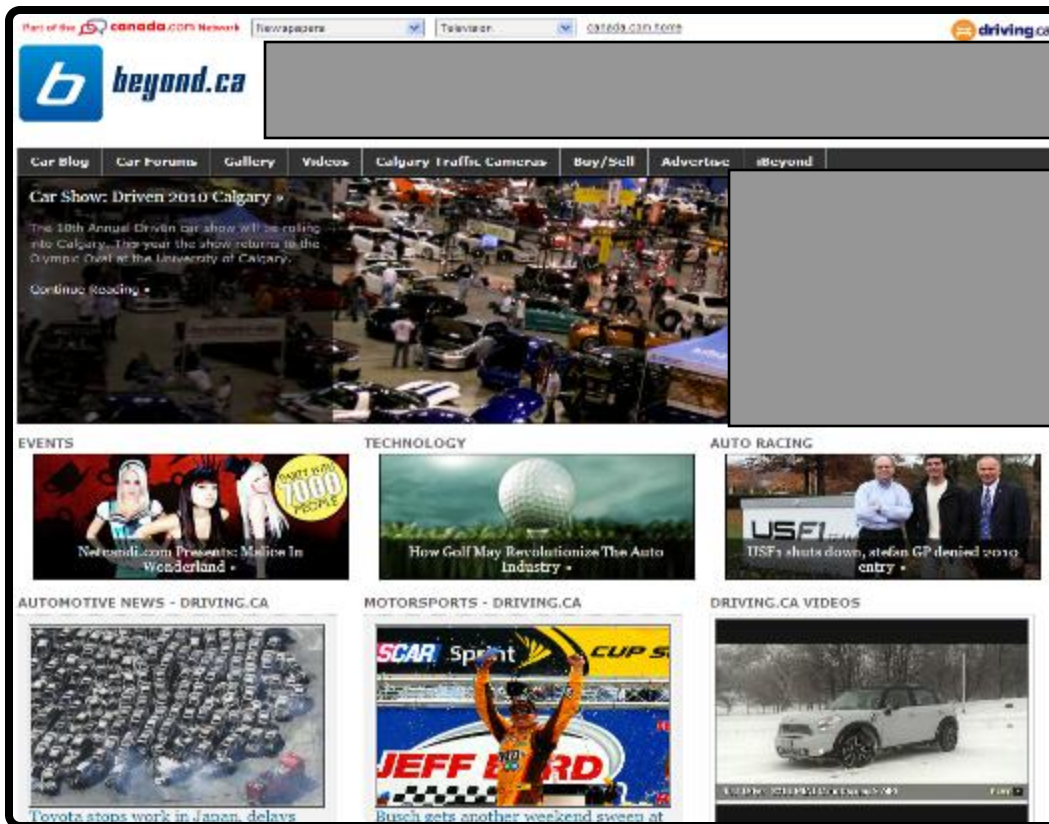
Part of the canada.com Network Newspapers Television canada.com home

driving.ca

beyond.ca

Car Blog | Car Forums | Gallery | Videos | Calgary Traffic Cameras | Buy/Sell | Advertise | iBeyond

Car Show: Driven 2010 Calgary »

The 10th Annual Driven car show will be rolling into Calgary. This year the show returns to the Olympic Oval at the University of Calgary.

Continue Reading »

EVENTS

PARTY WITH 7000 PEOPLE

Nefeandi.com Presents: Malice In Wonderland »

TECHNOLOGY

How Golf May Revolutionize The Auto Industry »

AUTO RACING

USF1

USF1 shuts down, stefan GP denied 2010 entry »

AUTOMOTIVE NEWS - DRIVING.CA

Toyota stops work in Japan, delays

MOTORSPORTS - DRIVING.CA

SCAR Sprint CUP S

JEFF BYRD

Busch gets another weekend sweep at

DRIVING.CA VIDEOS

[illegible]